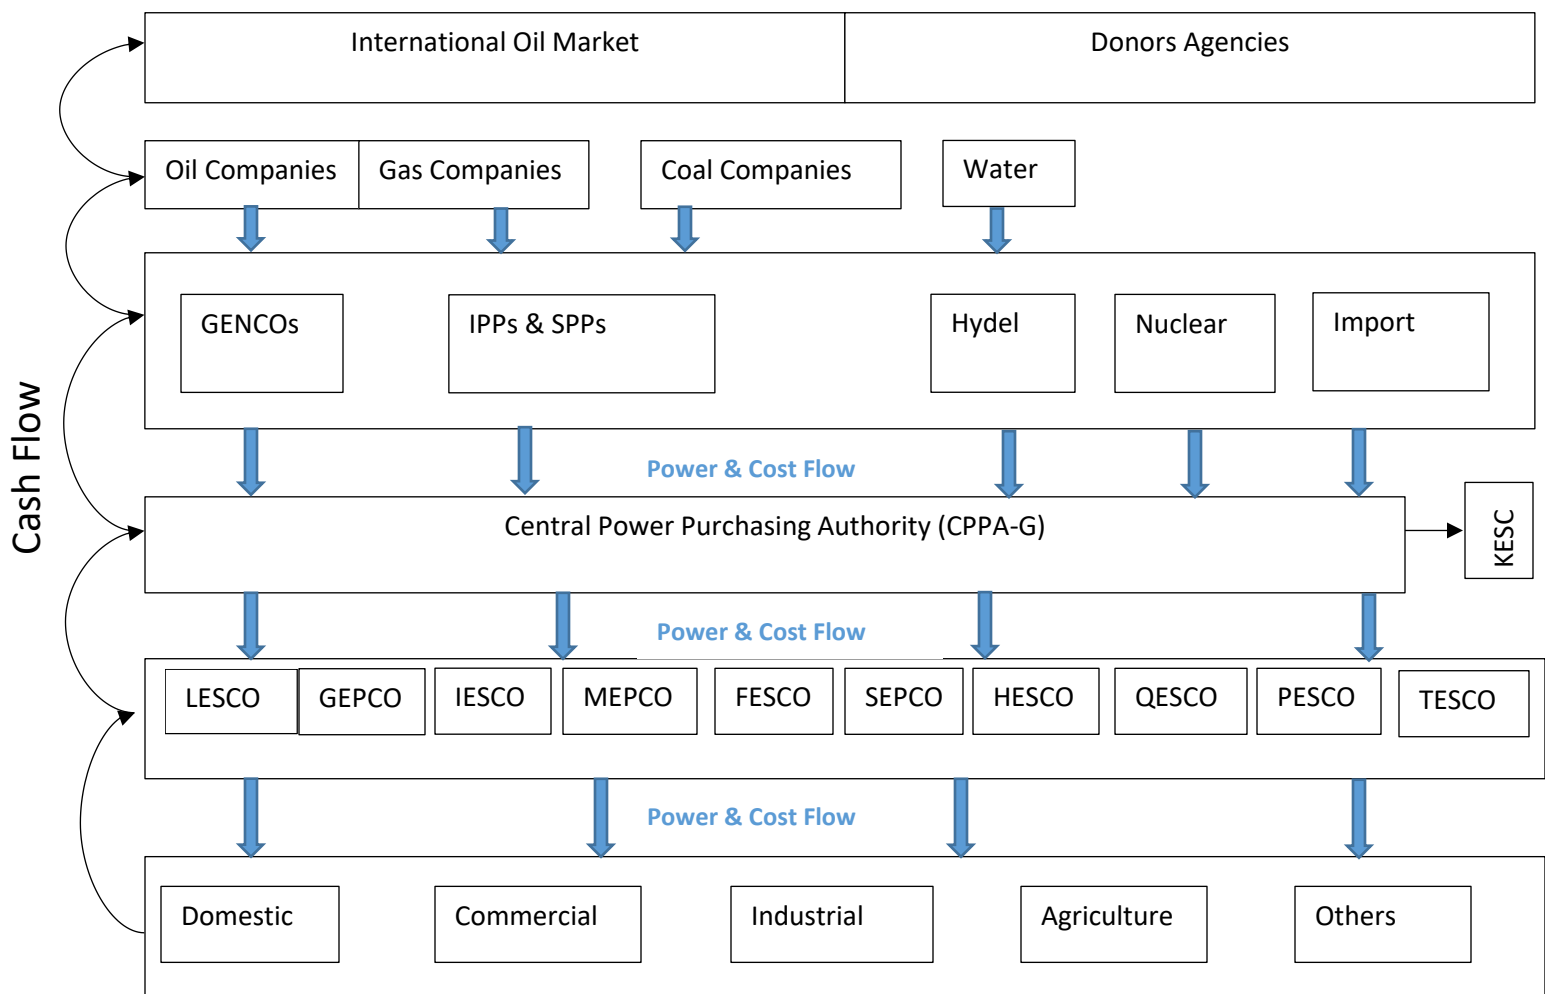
International Oil Market
Donors Agencies

Oil Companies
Gas Companies
Coal Companies
Water

GENCOs
IPPs & SPPs
Hydel
Nuclear
Import

Cash Flow

Power & Cost Flow

Central Power Purchasing Authority (CPPA-G)
KESC

Power & Cost Flow

LESCO
GEPCO
IESCO
MEPCO
FESCO
SEPCO
HESCO
QESCO
PESCO
TESCO

Power & Cost Flow

Domestic
Commercial
Industrial
Agriculture
Others